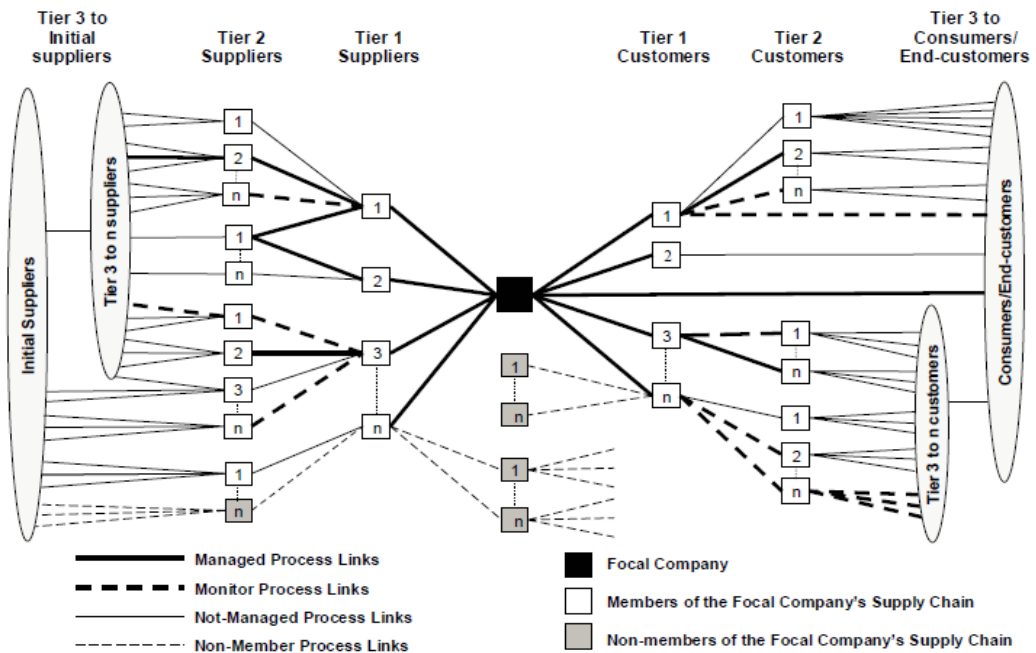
Tier 3 to Initial suppliers

Tier 2 Suppliers

Tier 1 Suppliers

Tier 1 Customers

Tier 2 Customers

Tier 3 to Consumers/ End-customers

Initial Suppliers

Tier 3 to n suppliers

1
2
n
1
n
1
2
3
n
1
n

1
2
3
n

1
n
1
n

1
2
3
n

1
2
n
1
n
1
2
n

Consumers/End-customers

Tier 3 to n customers

Managed Process Links

Monitor Process Links

Not-Managed Process Links

Non-Member Process Links

Focal Company

Members of the Focal Company's Supply Chain

Non-members of the Focal Company's Supply Chain